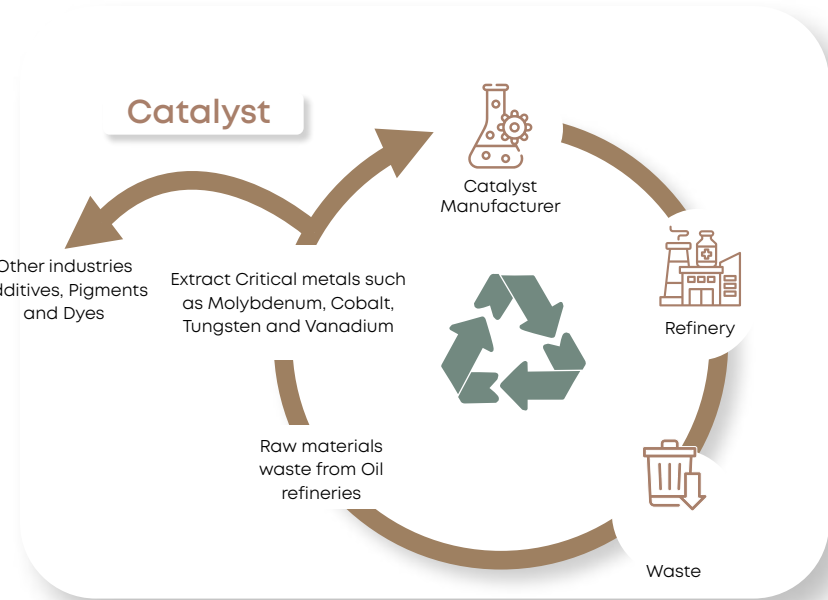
Catalyst

Catalyst Manufacturer

Refinery

Waste

Raw materials waste from Oil refineries

Extract Critical metals such as Molybdenum, Cobalt, Tungsten and Vanadium

Other industries dditives, Pigments and Dyes